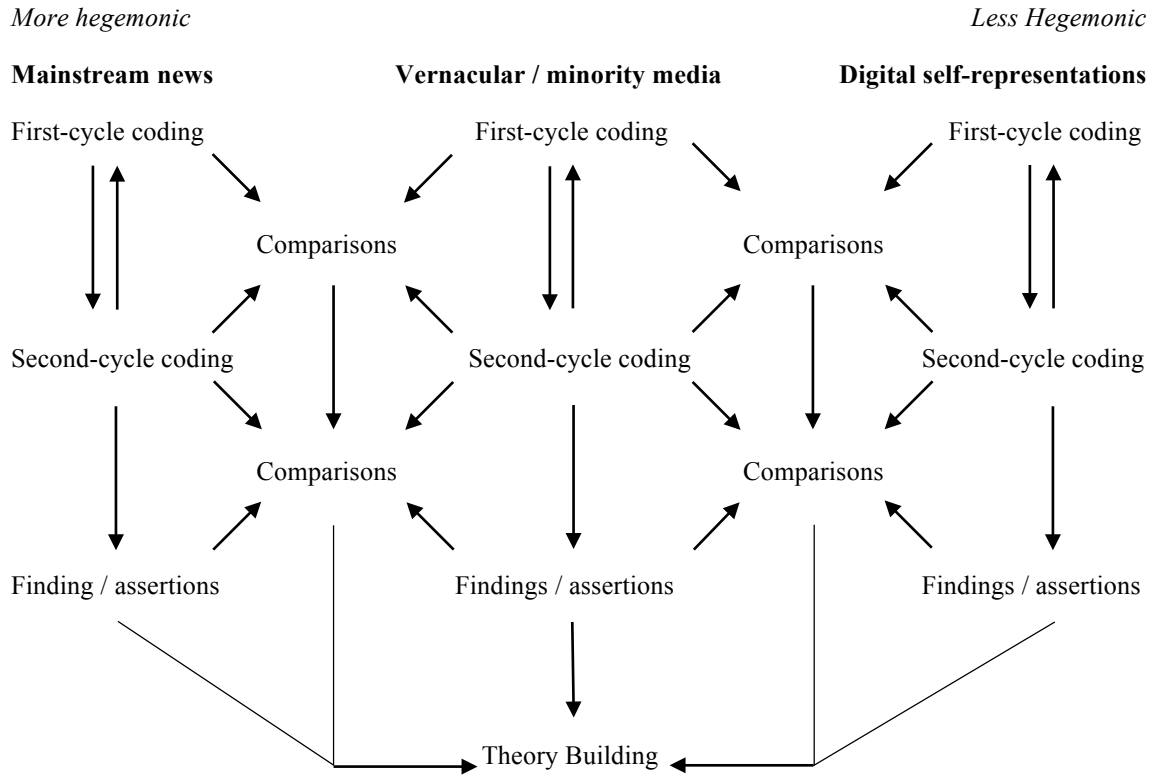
More hegemonic

Less Hegemonic

Mainstream news

Vernacular / minority media

Digital self-representations

First-cycle coding

First-cycle coding

First-cycle coding

Comparisons

Comparisons

Second-cycle coding

Second-cycle coding

Second-cycle coding

Comparisons

Comparisons

Finding / assertions

Findings / assertions

Findings / assertions

Theory Building